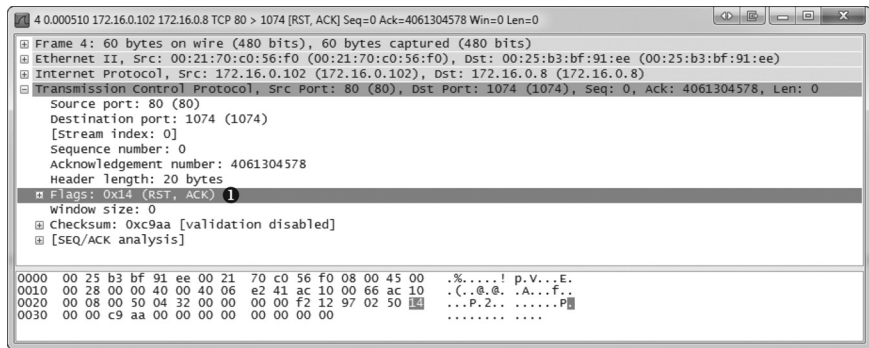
4 0.000510 172.16.0.102 172.16.0.8 TCP 80 > 1074 [RST, ACK] Seq=0 Ack=4061304578 Win=0 Len=0

⊞ Frame 4: 60 bytes on wire (480 bits), 60 bytes captured (480 bits)
⊞ Ethernet II, Src: 00:21:70:c0:56:f0 (00:21:70:c0:56:f0), Dst: 00:25:b3:bf:91:ee (00:25:b3:bf:91:ee)
⊞ Internet Protocol, Src: 172.16.0.102 (172.16.0.102), Dst: 172.16.0.8 (172.16.0.8)
⊟ Transmission Control Protocol, Src Port: 80 (80), Dst Port: 1074 (1074), Seq: 0, Ack: 4061304578, Len: 0
Source port: 80 (80)
Destination port: 1074 (1074)
[Stream index: 0]
Sequence number: 0
Acknowledgement number: 4061304578
Header length: 20 bytes
⊞ Flags: 0x14 (RST, ACK) 1
Window size: 0
⊞ Checksum: 0xc9aa [validation disabled]
⊞ [SEQ/ACK analysis]

0000 00 25 b3 bf 91 ee 00 21 70 c0 56 f0 08 00 45 00 .%.....! p.V...E.
0010 00 28 00 00 40 00 40 06 e2 41 ac 10 00 66 ac 10 .(..@.@. .A...f..
0020 00 08 00 50 04 32 00 00 00 00 f2 12 97 02 50 14 ...P.2.. ......P.
0030 00 00 c9 aa 00 00 00 00 00 00 00 00 ........ ....